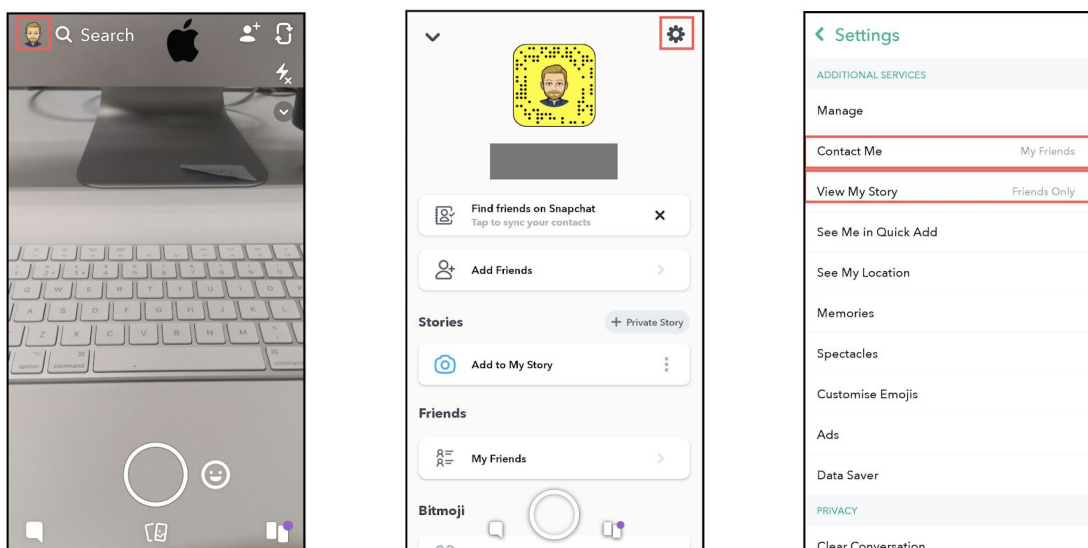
Search

Find friends on Snapchat
Tap to sync your contacts

Add Friends

Stories

+ Private Story

Add to My Story

Friends

My Friends

Bitmoji

< Settings

ADDITIONAL SERVICES

Manage

Contact Me My Friends

View My Story Friends Only

See Me in Quick Add

See My Location

Memories

Spectacles

Customise Emojis

Ads

Data Saver

PRIVACY

Clear Conversation